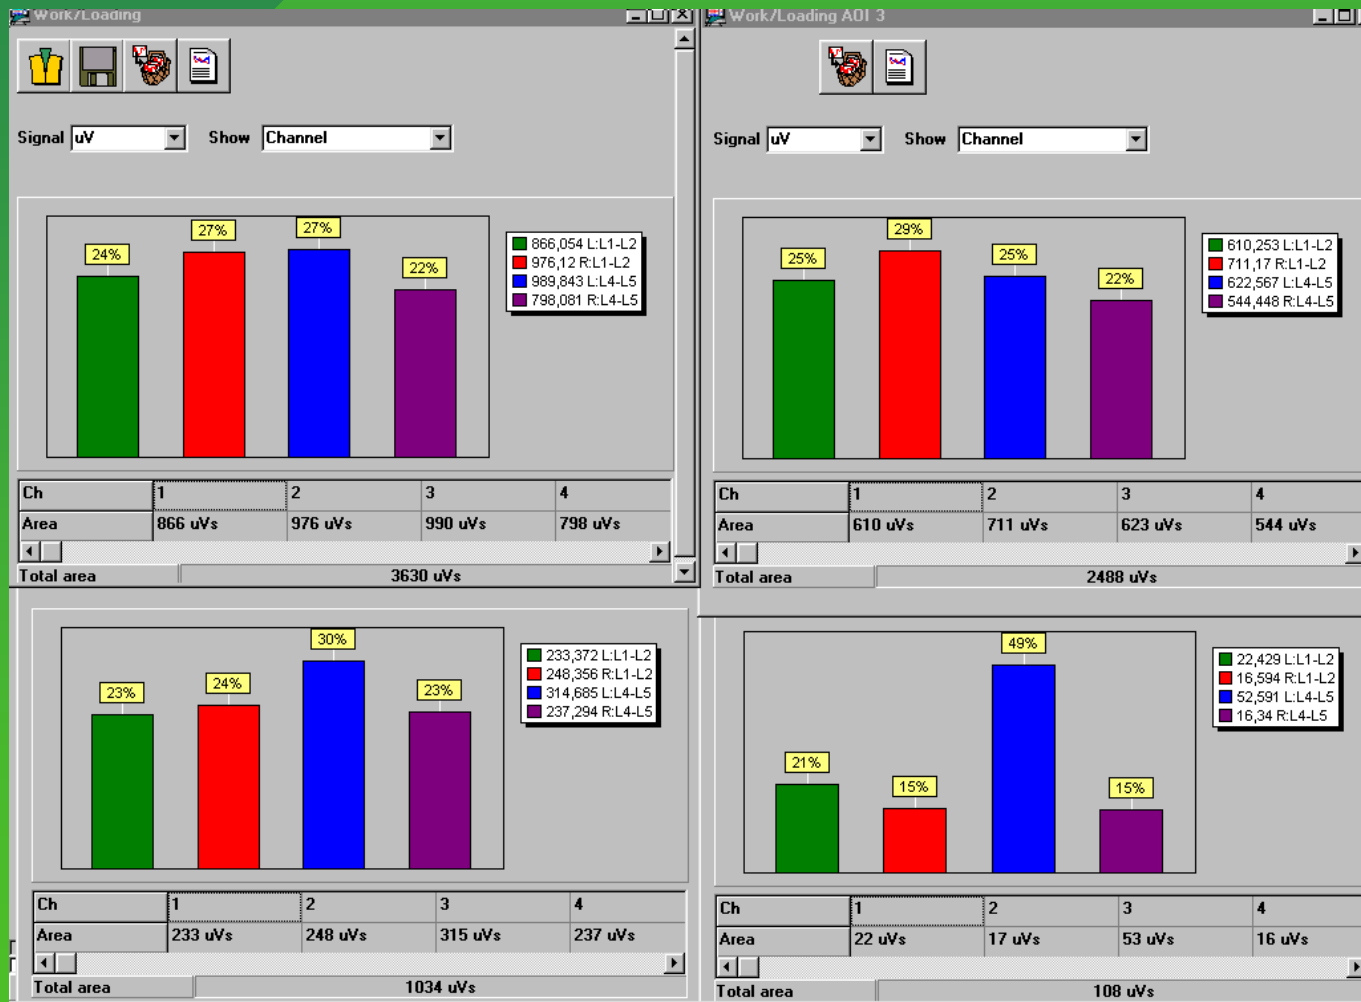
Work/Loading

Signal uV Show Channel

24% 27% 27% 22%

866,054 L:L1-L2
976,12 R:L1-L2
989,843 L:L4-L5
798,081 R:L4-L5

| Ch | 1 | 2 | 3 | 4 |
|---|---|---|---|---|
| Area | 866 uVs | 976 uVs | 990 uVs | 798 uVs |

Total area 3630 uVs

Work/Loading AOI 3

Signal uV Show Channel

25% 29% 25% 22%

610,253 L:L1-L2
711,17 R:L1-L2
622,567 L:L4-L5
544,448 R:L4-L5

| Ch | 1 | 2 | 3 | 4 |
|---|---|---|---|---|
| Area | 610 uVs | 711 uVs | 623 uVs | 544 uVs |

Total area 2488 uVs

23% 24% 30% 23%

233,372 L:L1-L2
248,356 R:L1-L2
314,685 L:L4-L5
237,294 R:L4-L5

| Ch | 1 | 2 | 3 | 4 |
|---|---|---|---|---|
| Area | 233 uVs | 248 uVs | 315 uVs | 237 uVs |

Total area 1034 uVs

21% 15% 49% 15%

22,429 L:L1-L2
16,594 R:L1-L2
52,591 L:L4-L5
16,34 R:L4-L5

| Ch | 1 | 2 | 3 | 4 |
|---|---|---|---|---|
| Area | 22 uVs | 17 uVs | 53 uVs | 16 uVs |

Total area 108 uVs